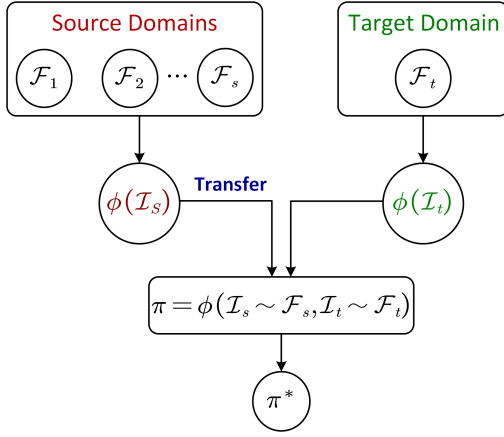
Source Domains

$\mathcal{F}_1$ $\mathcal{F}_2$ $\cdots$ $\mathcal{F}_s$

Target Domain

$\mathcal{F}_t$

$\phi(\mathcal{I}_S)$

Transfer

$\phi(\mathcal{I}_t)$

$\pi = \phi(\mathcal{I}_s \sim \mathcal{F}_s, \mathcal{I}_t \sim \mathcal{F}_t)$

$\pi^*$